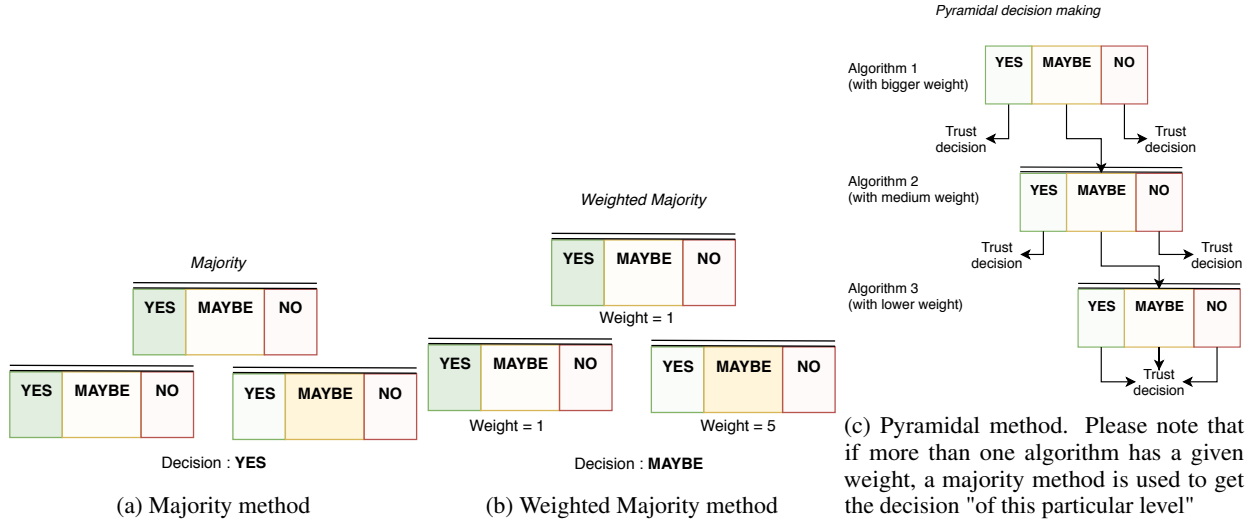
Majority

| YES | MAYBE | NO |
|---|---|---|

| YES | MAYBE | NO |
|---|---|---|

| YES | MAYBE | NO |
|---|---|---|

Decision : **YES**

(a) Majority method

Weighted Majority

| YES | MAYBE | NO |
|---|---|---|

Weight = 1

| YES | MAYBE | NO |
|---|---|---|

Weight = 1

| YES | MAYBE | NO |
|---|---|---|

Weight = 5

Decision : **MAYBE**

(b) Weighted Majority method

Pyramidal decision making

Algorithm 1 (with bigger weight)

| YES | MAYBE | NO |
|---|---|---|

Trust decision

Trust decision

Algorithm 2 (with medium weight)

| YES | MAYBE | NO |
|---|---|---|

Trust decision

Trust decision

Algorithm 3 (with lower weight)

| YES | MAYBE | NO |
|---|---|---|

Trust decision

(c) Pyramidal method. Please note that if more than one algorithm has a given weight, a majority method is used to get the decision "of this particular level"